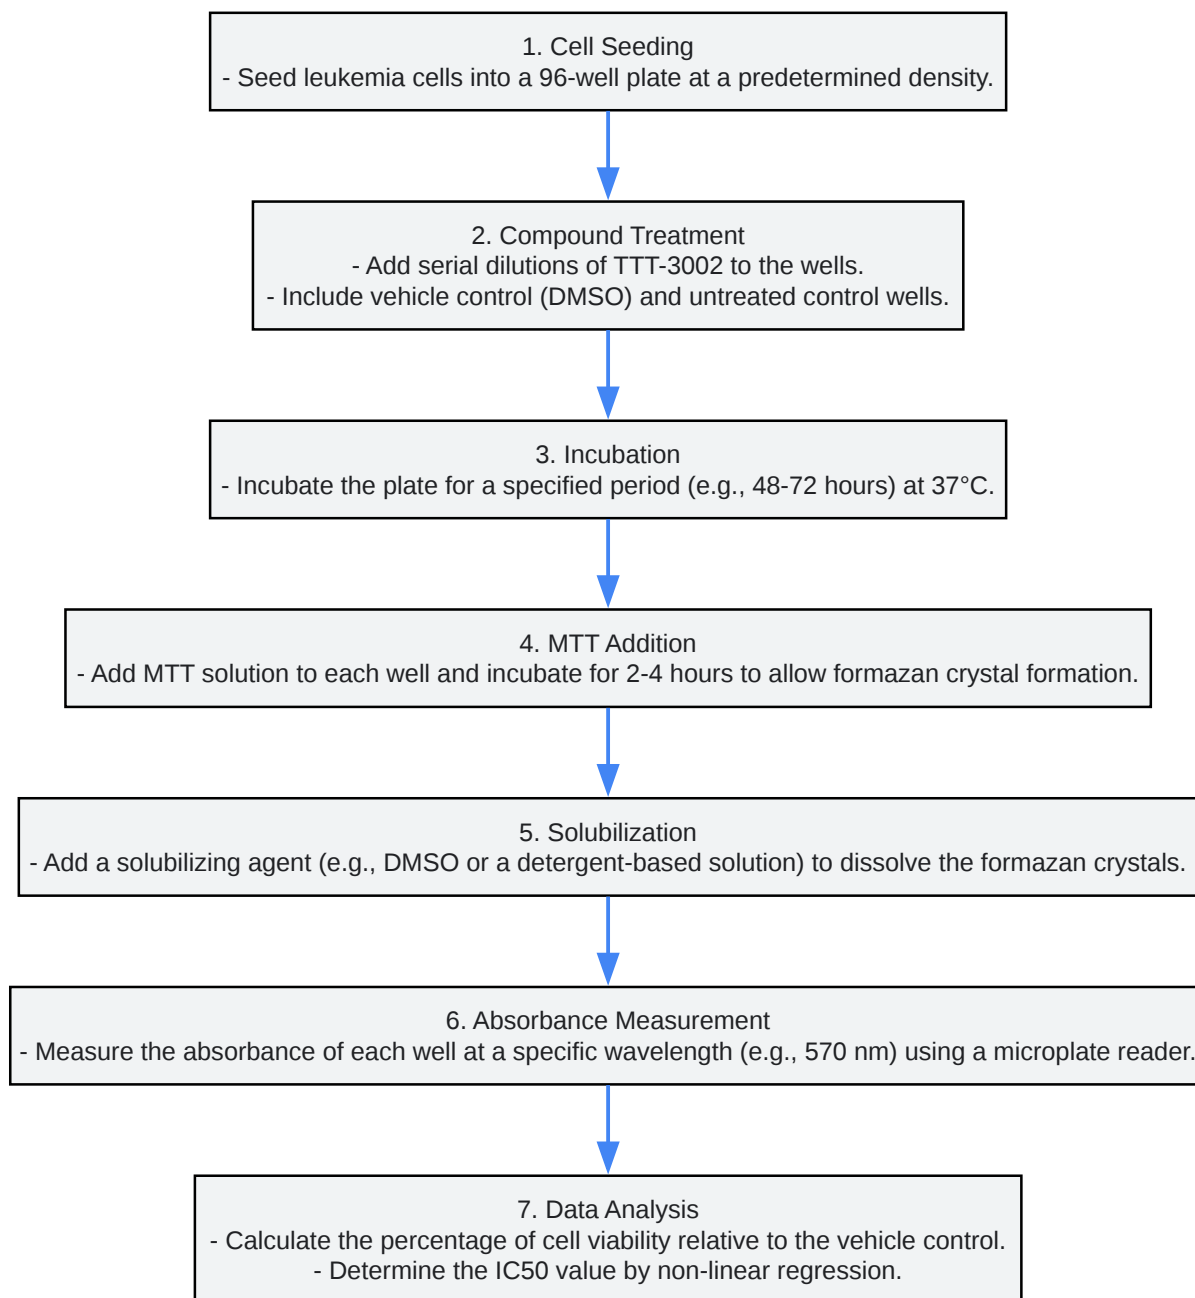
1. Cell Seeding
- Seed leukemia cells into a 96-well plate at a predetermined density.

2. Compound Treatment
- Add serial dilutions of TTT-3002 to the wells.
- Include vehicle control (DMSO) and untreated control wells.

3. Incubation
- Incubate the plate for a specified period (e.g., 48-72 hours) at 37°C.

4. MTT Addition
- Add MTT solution to each well and incubate for 2-4 hours to allow formazan crystal formation.

5. Solubilization
- Add a solubilizing agent (e.g., DMSO or a detergent-based solution) to dissolve the formazan crystals.

6. Absorbance Measurement
- Measure the absorbance of each well at a specific wavelength (e.g., 570 nm) using a microplate reader.

7. Data Analysis
- Calculate the percentage of cell viability relative to the vehicle control.
- Determine the IC50 value by non-linear regression.